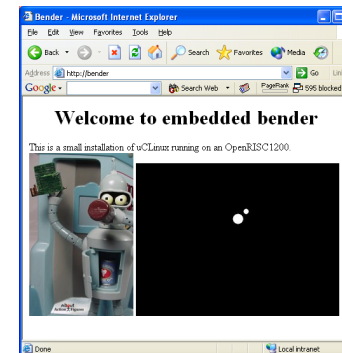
Bender - Microsoft Internet Explorer

File Edit View Favorites Tools Help

Back Search Favorites Media

Address http://bender Go Lin

Google Search Web PageRank 595 blocked

Welcome to embedded bender

This is a small installation of uCLinux running on an OpenRISC1200.

Done Local intranet